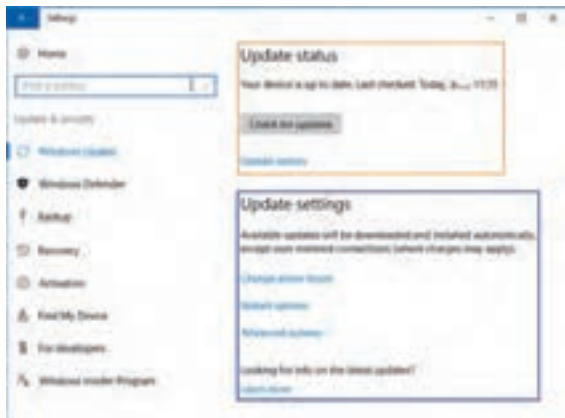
Settings

Home

Find a setting

Update & security

Windows Update

Windows Defender

Backup

Recovery

Activation

Find My Device

For developers

Windows Insider Program

Update status

Your device is up to date. Last checked: Today, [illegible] 11:35

Check for updates

Update history

Update settings

Available updates will be downloaded and installed automatically, except over metered connections (where charges may apply).

Change active hours

Restart options

Advanced options

Looking for info on the latest updates?

Learn more